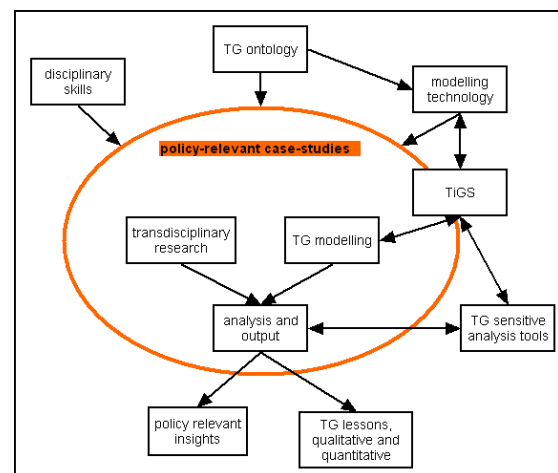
TG ontology

disciplinary skills

modelling technology

policy-relevant case-studies

TiGS

transdisciplinary research

TG modelling

analysis and output

TG sensitive analysis tools

policy relevant insights

TG lessons, qualitative and quantitative